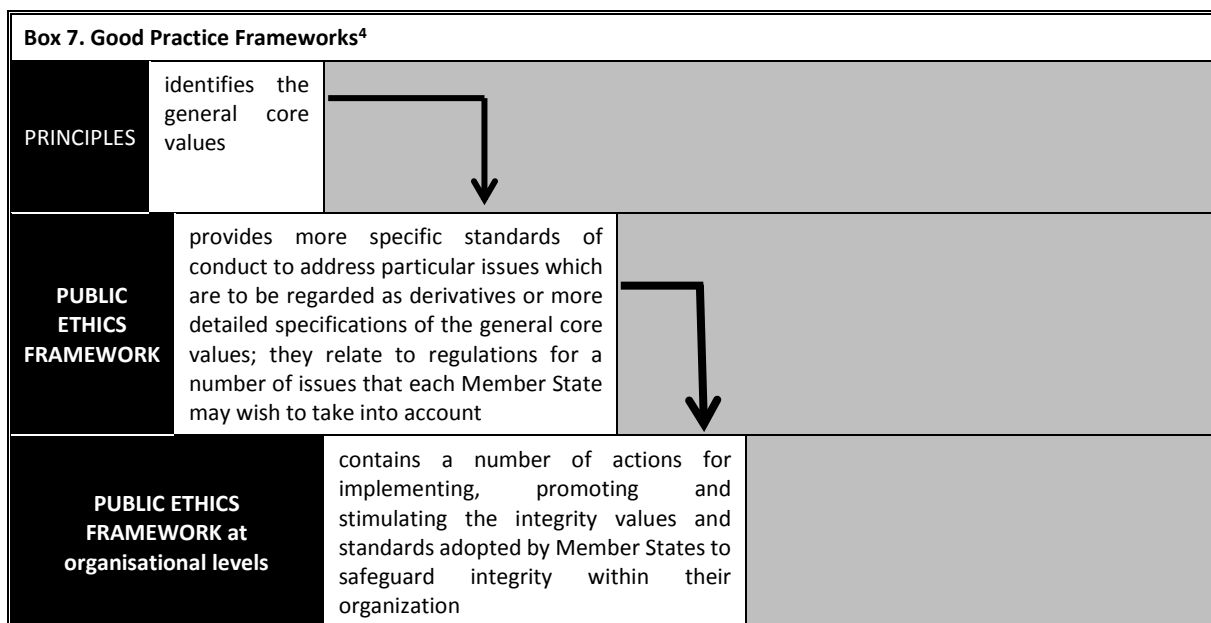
**Box 7. Good Practice Frameworks$^4$**

PRINCIPLES

identifies the general core values

PUBLIC ETHICS FRAMEWORK

provides more specific standards of conduct to address particular issues which are to be regarded as derivatives or more detailed specifications of the general core values; they relate to regulations for a number of issues that each Member State may wish to take into account

PUBLIC ETHICS FRAMEWORK at organisational levels

contains a number of actions for implementing, promoting and stimulating the integrity values and standards adopted by Member States to safeguard integrity within their organization